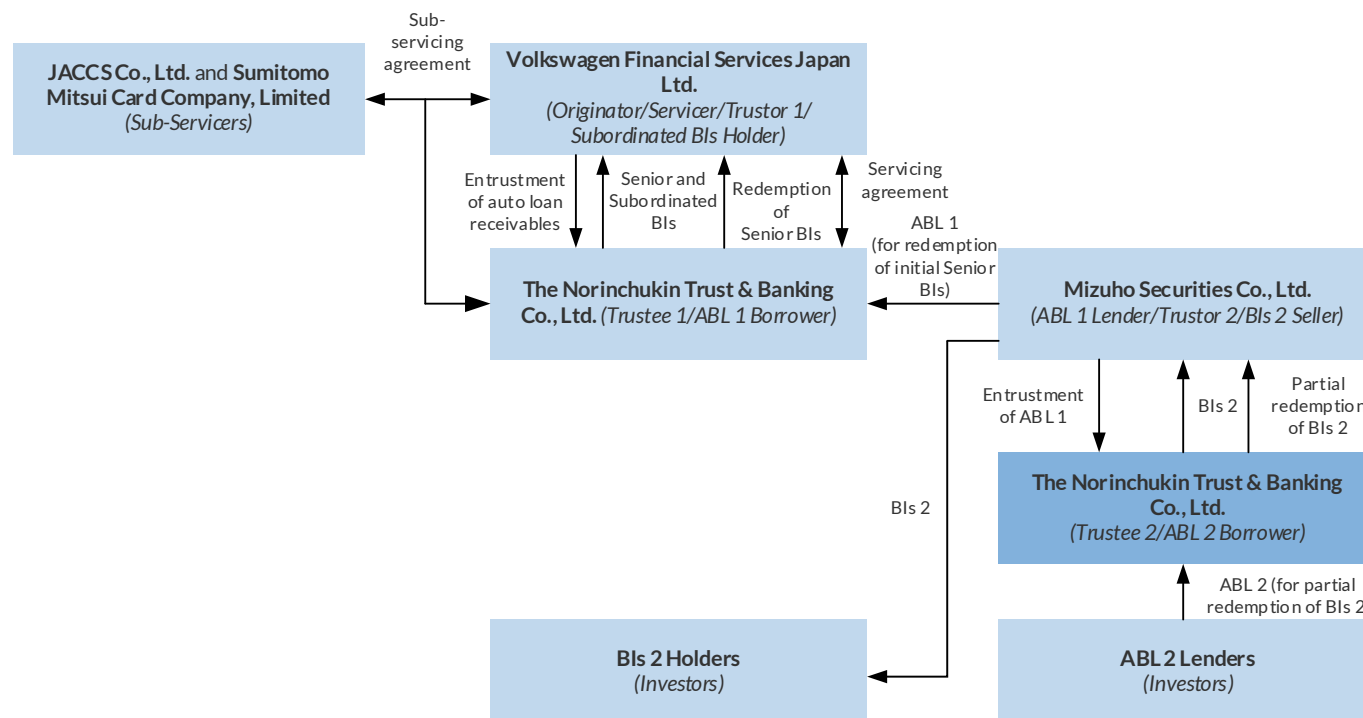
JACCS Co., Ltd. and Sumitomo Mitsui Card Company, Limited
(Sub-Servicers)

Sub-servicing agreement

Volkswagen Financial Services Japan Ltd.
(Originator/Servicer/Trustor 1/ Subordinated BIs Holder)

Entrustment of auto loan receivables

Senior and Subordinated BIs

Redemption of Senior BIs

Servicing agreement

ABL 1 (for redemption of initial Senior BIs)

The Norinchukin Trust & Banking Co., Ltd. (Trustee 1/ABL 1 Borrower)

Mizuho Securities Co., Ltd.
(ABL 1 Lender/Trustor 2/BIs 2 Seller)

Entrustment of ABL 1

BIs 2

Partial redemptio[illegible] of BIs 2

The Norinchukin Trust & Banking Co., Ltd.
(Trustee 2/ABL 2 Borrower)

BIs 2

ABL 2 (for partial redemption of BIs 2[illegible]

BIs 2 Holders
(Investors)

ABL 2 Lenders
(Investors)